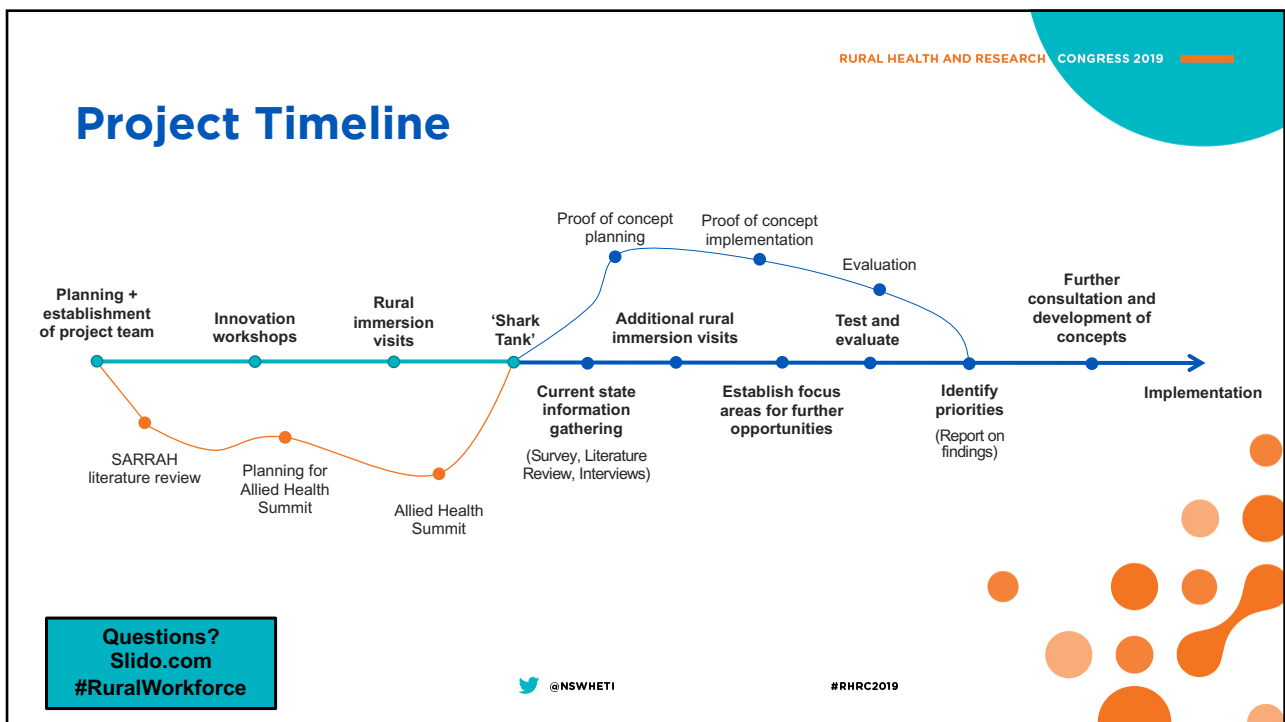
RURAL HEALTH AND RESEARCH CONGRESS 2019

Project Timeline

Proof of concept planning

Proof of concept implementation

Evaluation

Planning + establishment of project team

Innovation workshops

Rural immersion visits

'Shark Tank'

Additional rural immersion visits

Test and evaluate

Further consultation and development of concepts

Current state information gathering

(Survey, Literature Review, Interviews)

Establish focus areas for further opportunities

Identify priorities

(Report on findings)

Implementation

SARRAH literature review

Planning for Allied Health Summit

Allied Health Summit

Questions?
Slido.com
#RuralWorkforce

@NSWHETI

#RHRC2019